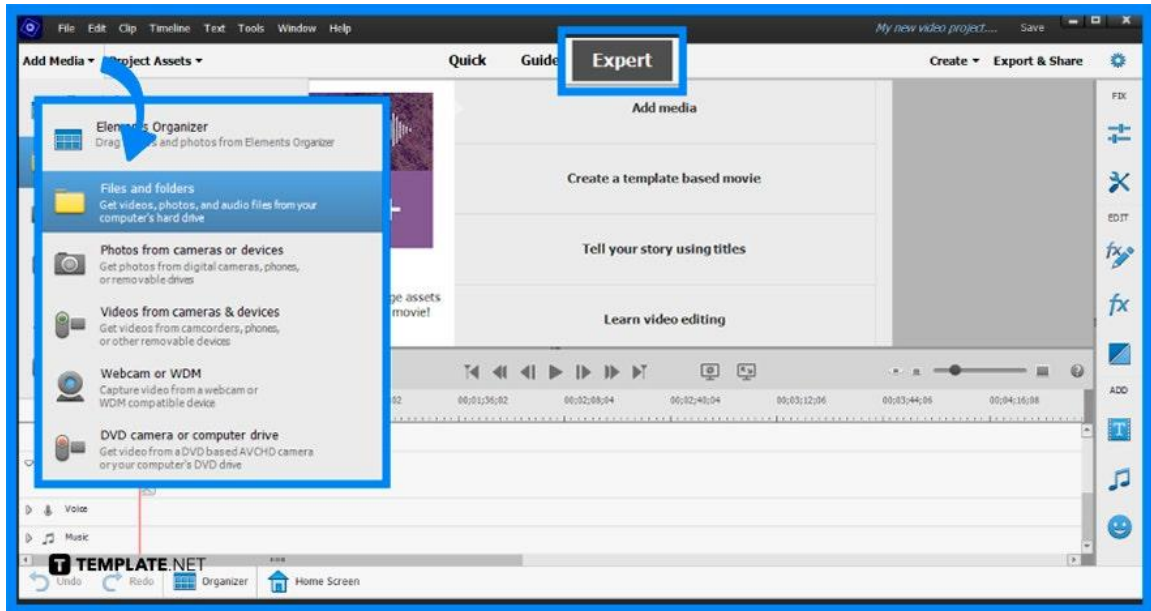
File Edit Clip Timeline Text Tools Window Help

My new video project.... Save

Add Media ▾ Project Assets ▾

Quick Guided Expert

Create ▾ Export & Share

Elements Organizer
Drag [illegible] and photos from Elements Organizer

Files and folders
Get videos, photos, and audio files from your computer's hard drive

Photos from cameras or devices
Get photos from digital cameras, phones, or removable drives

Videos from cameras & devices
Get videos from camcorders, phones, or other removable devices

Webcam or WDM
Capture video from a webcam or WDM compatible device

DVD camera or computer drive
Get video from a DVD based AVCHD camera or your computer's DVD drive

Add media

Create a template based movie

Tell your story using titles

Learn video editing

ge assets
movie!

FIX

EDIT

ADD

02 00;01;36;02 00;02;08;04 00;02;40;04 00;03;12;06 00;03;44;06 00;04;16;08

Voice

Music

TEMPLATE.NET

Undo Redo Organizer Home Screen